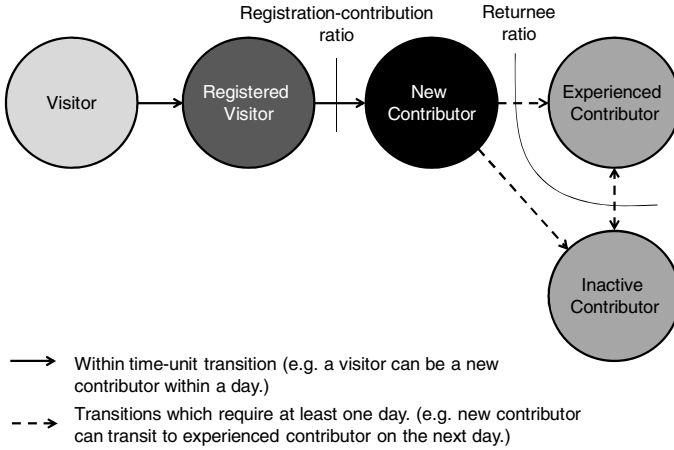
Registration-contribution ratio

Returnee ratio

Visitor

Registered Visitor

New Contributor

Experienced Contributor

Inactive Contributor

Within time-unit transition (e.g. a visitor can be a new contributor within a day.)

Transitions which require at least one day. (e.g. new contributor can transit to experienced contributor on the next day.)